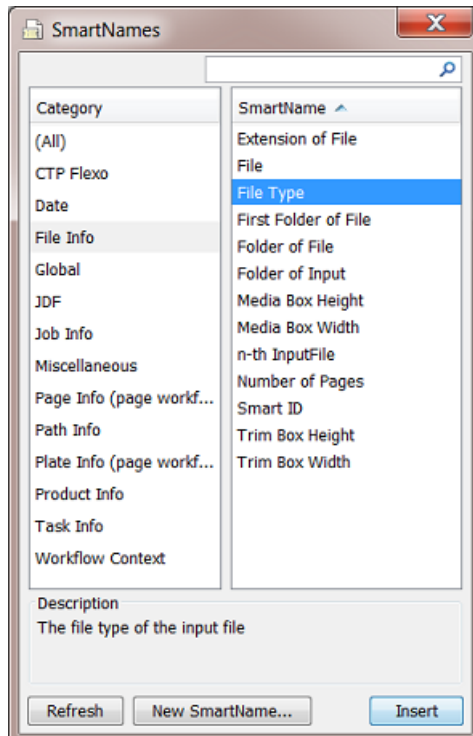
SmartNames

| Category | SmartName |
|---|---|
| (All) | Extension of File |
| CTP Flexo | File |
| Date | File Type |
| File Info | First Folder of File |
| Global | Folder of File |
| JDF | Folder of Input |
| Job Info | Media Box Height |
| Miscellaneous | Media Box Width |
| Page Info (page workf... | n-th InputFile |
| Path Info | Number of Pages |
| Plate Info (page workf... | Smart ID |
| Product Info | Trim Box Height |
| Task Info | Trim Box Width |
| Workflow Context | |

Description
The file type of the input file

Refresh
New SmartName...
Insert